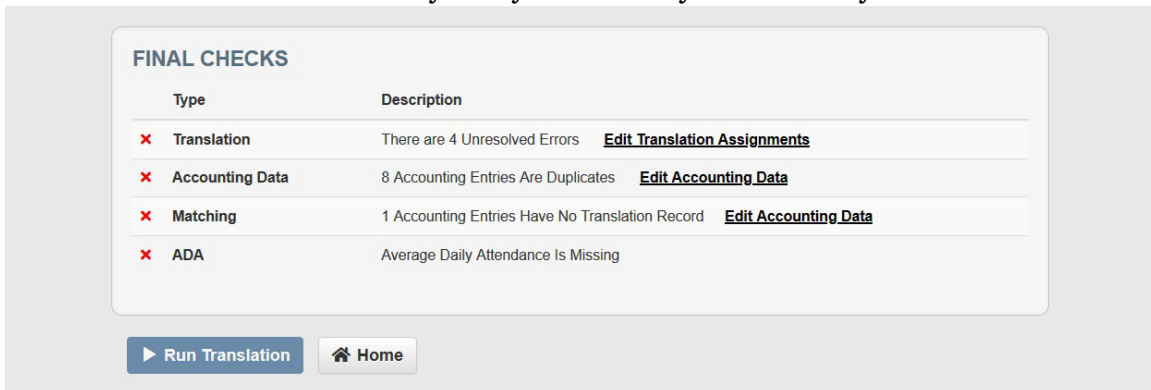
FINAL CHECKS

|  | Type | Description |
|---|---|---|
| × | Translation | There are 4 Unresolved Errors **Edit Translation Assignments** |
| × | Accounting Data | 8 Accounting Entries Are Duplicates **Edit Accounting Data** |
| × | Matching | 1 Accounting Entries Have No Translation Record **Edit Accounting Data** |
| × | ADA | Average Daily Attendance Is Missing |

▶ Run Translation

Home